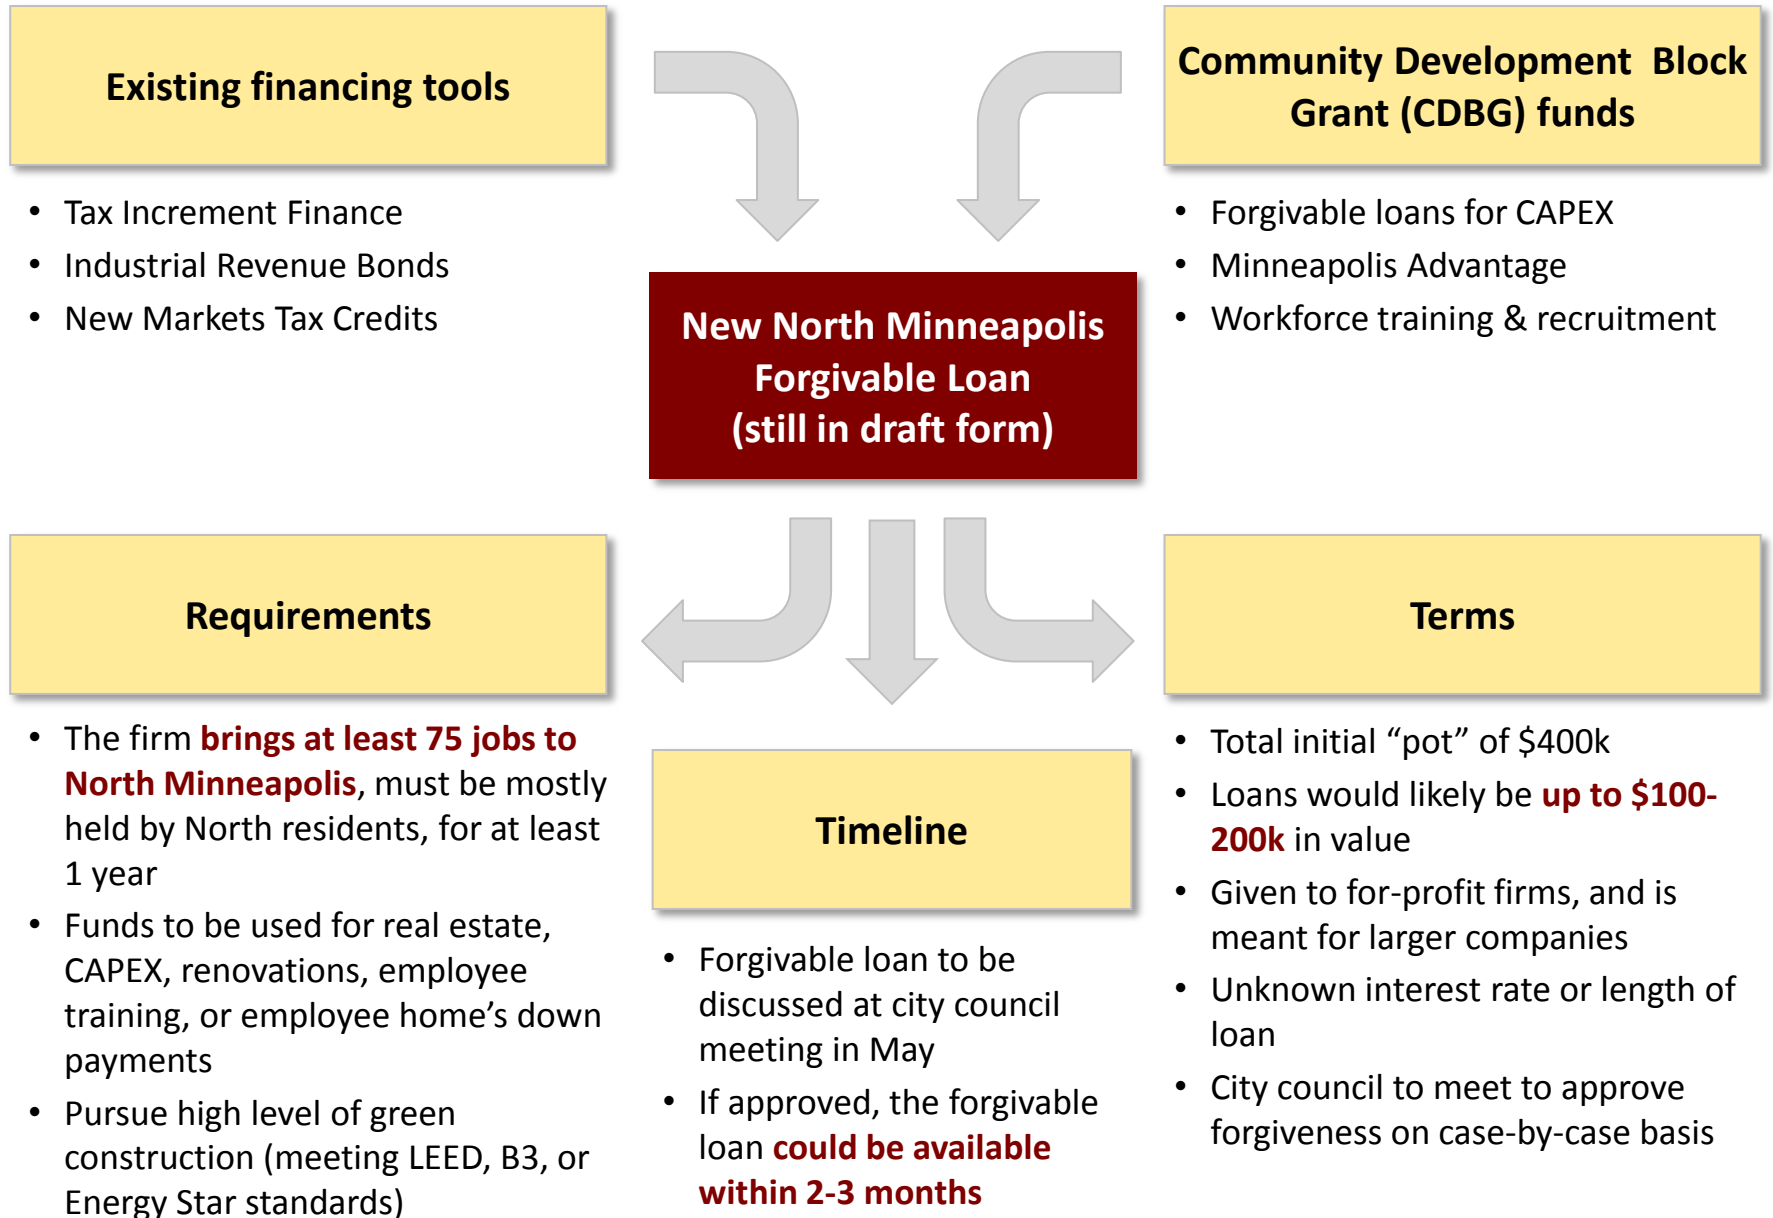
Existing financing tools

- Tax Increment Finance
- Industrial Revenue Bonds
- New Markets Tax Credits

Community Development Block Grant (CDBG) funds

- Forgivable loans for CAPEX
- Minneapolis Advantage
- Workforce training & recruitment

New North Minneapolis Forgivable Loan (still in draft form)

Requirements

- The firm brings at least 75 jobs to North Minneapolis, must be mostly held by North residents, for at least 1 year
- Funds to be used for real estate, CAPEX, renovations, employee training, or employee home's down payments
- Pursue high level of green construction (meeting LEED, B3, or Energy Star standards)

Timeline

- Forgivable loan to be discussed at city council meeting in May
- If approved, the forgivable loan could be available within 2-3 months

Terms

- Total initial "pot" of \$400k
- Loans would likely be up to \$100-200k in value
- Given to for-profit firms, and is meant for larger companies
- Unknown interest rate or length of loan
- City council to meet to approve forgiveness on case-by-case basis